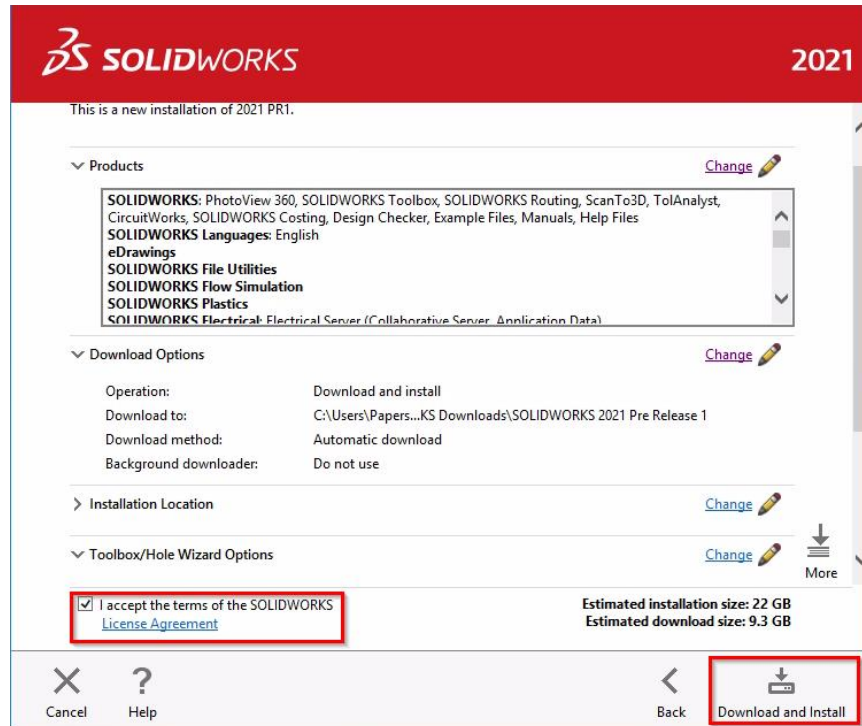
3S SOLIDWORKS

2021

This is a new installation of 2021 PR1.

Products

Change

SOLIDWORKS: PhotoView 360, SOLIDWORKS Toolbox, SOLIDWORKS Routing, ScanTo3D, TolAnalyst, CircuitWorks, SOLIDWORKS Costing, Design Checker, Example Files, Manuals, Help Files
SOLIDWORKS Languages: English
eDrawings
SOLIDWORKS File Utilities
SOLIDWORKS Flow Simulation
SOLIDWORKS Plastics
SOLIDWORKS Electrical: Electrical Server (Collaborative Server, Application Data)

Download Options

Change

| | |
|---|---|
| Operation: | Download and install |
| Download to: | C:\Users\Papers...KS Downloads\SOLIDWORKS 2021 Pre Release 1 |
| Download method: | Automatic download |
| Background downloader: | Do not use |

Installation Location

Change

Toolbox/Hole Wizard Options

Change

More

I accept the terms of the SOLIDWORKS License Agreement

Estimated installation size: 22 GB
Estimated download size: 9.3 GB

Cancel

Help

Back

Download and Install